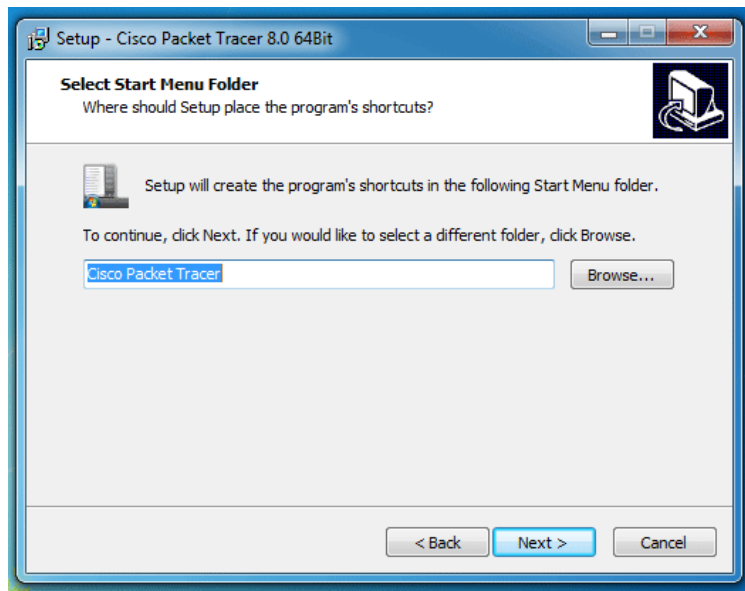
Setup - Cisco Packet Tracer 8.0 64Bit

Select Start Menu Folder
Where should Setup place the program's shortcuts?

Setup will create the program's shortcuts in the following Start Menu folder.

To continue, click Next. If you would like to select a different folder, click Browse.

Cisco Packet Tracer

Browse...

< Back

Next >

Cancel